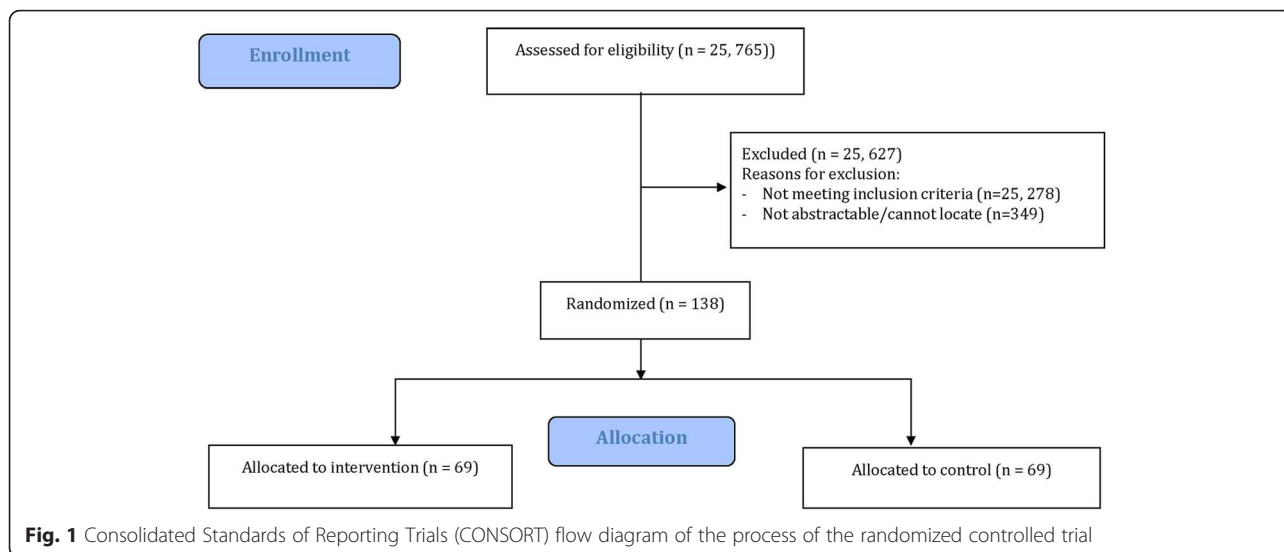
Enrollment

Assessed for eligibility (n = 25, 765))

Excluded (n = 25, 627)
Reasons for exclusion:
- Not meeting inclusion criteria (n=25, 278)
- Not abstractable/cannot locate (n=349)

Randomized (n = 138)

Allocation

Allocated to intervention (n = 69)

Allocated to control (n = 69)

**Fig. 1** Consolidated Standards of Reporting Trials (CONSORT) flow diagram of the process of the randomized controlled trial